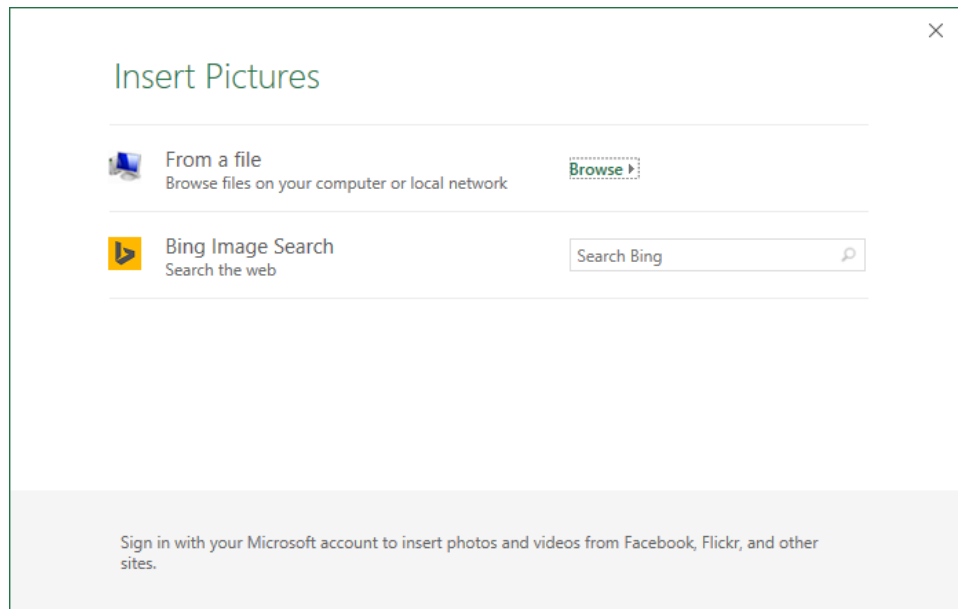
Insert Pictures

From a file
Browse files on your computer or local network

Browse ▸

Bing Image Search
Search the web

Search Bing

Sign in with your Microsoft account to insert photos and videos from Facebook, Flickr, and other sites.